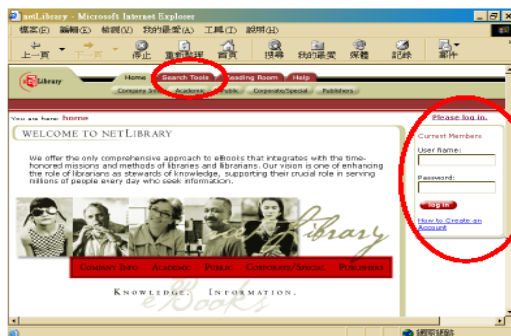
netLibrary - Microsoft Internet Explorer

檔案(F) 編輯(E) 檢視(V) 我的最愛(A) 工具(T) 說明(H)

上一頁 下一頁 停止 重新整理 首頁 搜尋 我的最愛 媒體 記錄 郵件

netLibrary

Home Search Tools Reading Room Help

Company Info Academic Public Corporate/Special Publishers

You are here: home

Please log in.

WELCOME TO NETLIBRARY

We offer the only comprehensive approach to eBooks that integrates with the time-honored missions and methods of libraries and librarians. Our vision is one of enhancing the role of librarians as stewards of knowledge, supporting their crucial role in serving millions of people every day who seek information.

Current Members

User Name:

Password:

log in

How to Create an Account

Library

COMPANY INFO ACADEMIC PUBLIC CORPORATE/SPECIAL PUBLISHERS

KNOWLEDGE. INFORMATION.

eBooks

網際網路